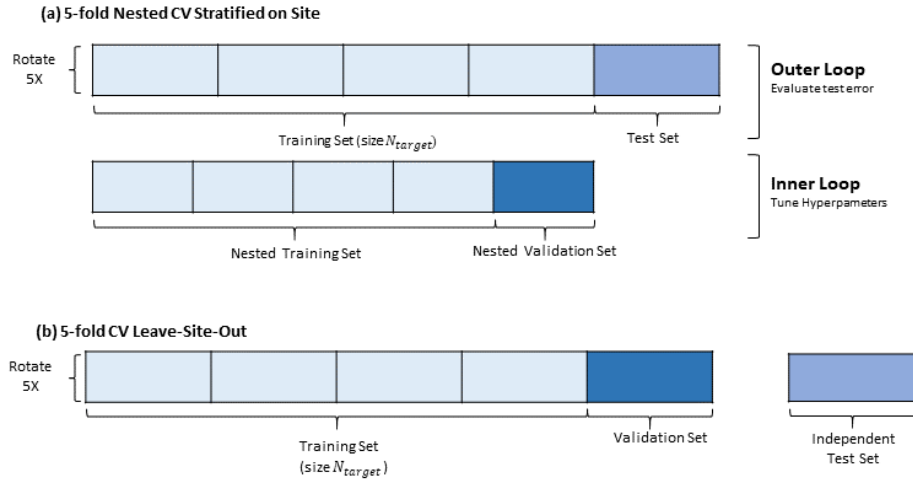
(a) 5-fold Nested CV Stratified on Site

Rotate 5X

Outer Loop
Evaluate test error

Training Set (size $N_{target}$)

Test Set

Inner Loop
Tune Hyperpameters

Nested Training Set

Nested Validation Set

(b) 5-fold CV Leave-Site-Out

Rotate 5X

Training Set (size $N_{target}$)

Validation Set

Independent Test Set